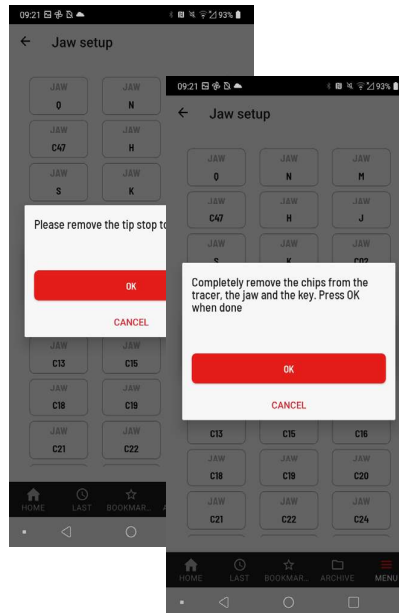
09:21 93%
Jaw setup
JAW
Q
JAW
N
JAW
C47
JAW
H
JAW
S
JAW
K
Please remove the tip stop to
OK
CANCEL
JAW
C13
JAW
C15
JAW
C18
JAW
C19
JAW
C21
JAW
C22
HOME
LAST
BOOKMAR...

09:21 93%
Jaw setup
JAW
Q
JAW
N
JAW
M
JAW
C47
JAW
H
JAW
J
JAW
S
JAW
K
JAW
C02
Completely remove the chips from the tracer, the jaw and the key. Press OK when done
OK
CANCEL
C13
C15
C16
JAW
C18
JAW
C19
JAW
C20
JAW
C21
JAW
C22
JAW
C24
HOME
LAST
BOOKMAR...
ARCHIVE
MENU